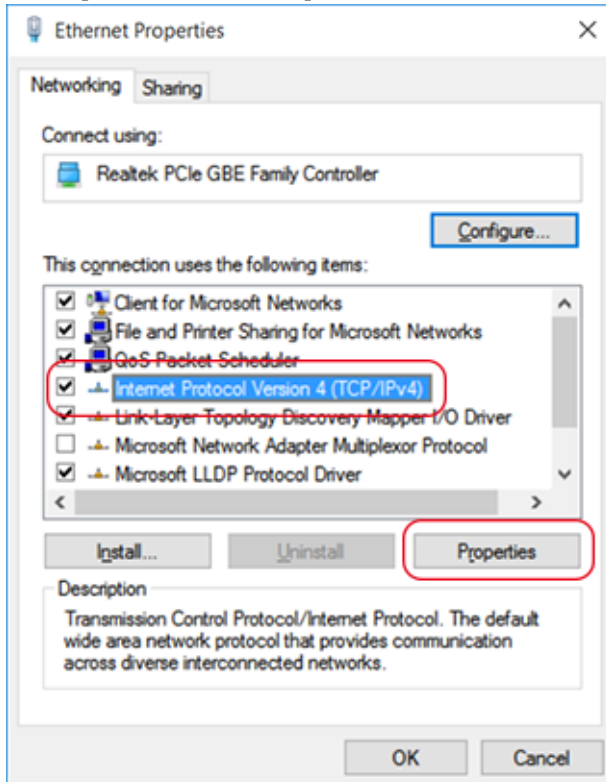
Ethernet Properties

Networking Sharing

Connect using:

Realtek PCIe GBE Family Controller

Configure...

This connection uses the following items:

Client for Microsoft Networks
File and Printer Sharing for Microsoft Networks
QoS Packet Scheduler
Internet Protocol Version 4 (TCP/IPv4)
Link-Layer Topology Discovery Mapper I/O Driver
Microsoft Network Adapter Multiplexor Protocol
Microsoft LLDP Protocol Driver

Install... Uninstall Properties

Description

Transmission Control Protocol/Internet Protocol. The default wide area network protocol that provides communication across diverse interconnected networks.

OK Cancel